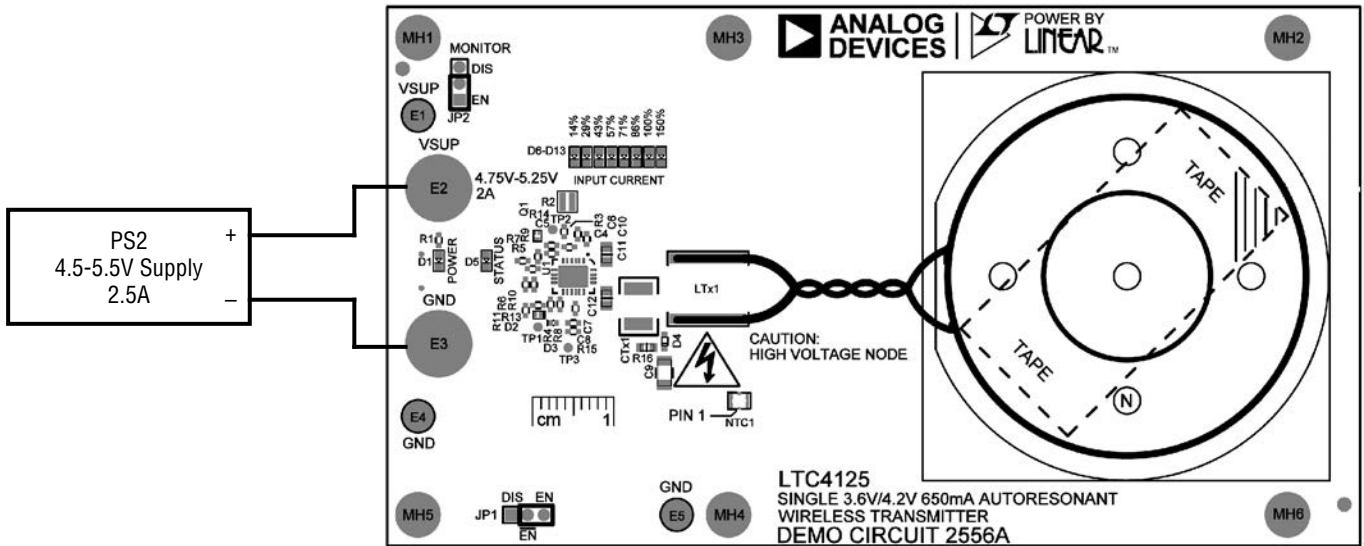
PS2
4.5-5.5V Supply
2.5A
+
–

MH1
MONITOR
DIS
EN
JP2
VSUP
E1
VSUP
E2
4.75V-5.25V
2A
MH3
ANALOG DEVICES
POWER BY
LINEAR
MH2
D6-D13
14%
29%
43%
57%
71%
86%
100%
150%
INPUT CURRENT
R2
Q1
R14
TP2
R3
C8
C4
C10
C11
R7
R9
R5
R1
D1
POWER
D5
STATUS
GND
R6
R10
R11
R13
D2
C12
C7
C9
TP1
R4
R8
D3
R15
TP3
E3
LTx1
D4
CTx1
R16
C9
CAUTION:
HIGH VOLTAGE NODE
TAPE
TAPE
N
E4
GND
cm
1
PIN 1
NTC1
MH5
JP1
DIS
EN
EN
GND
E5
MH4
LTC4125
SINGLE 3.6V/4.2V 650mA AUTORESONANT
WIRELESS TRANSMITTER
DEMO CIRCUIT 2556A
MH6